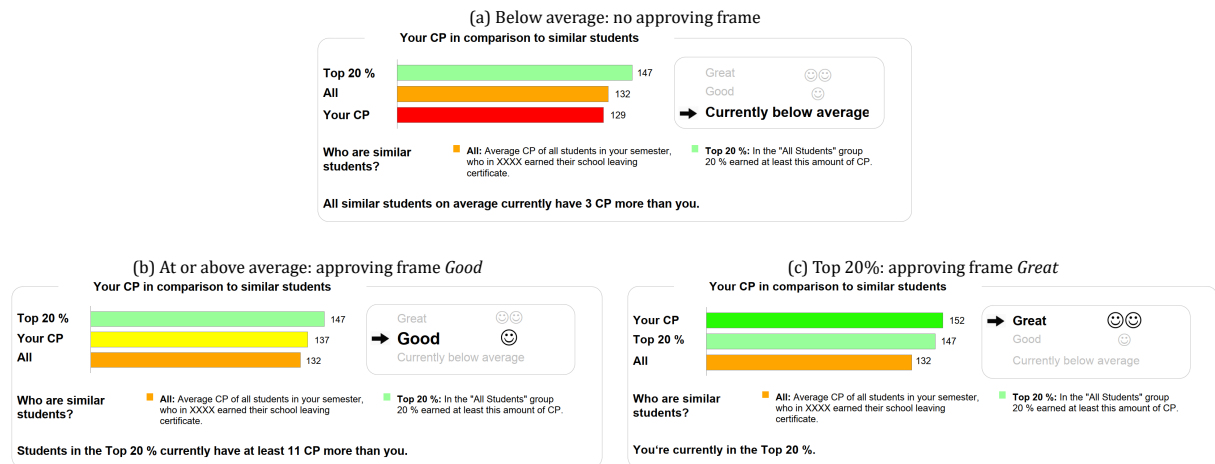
(a) Below average: no approving frame

Your CP in comparison to similar students

Top 20 % 147
All 132
Your CP 129

Great ☺☺
Good ☺
➡ Currently below average

Who are similar students?

All: Average CP of all students in your semester, who in XXXX earned their school leaving certificate.

Top 20 %: In the "All Students" group 20 % earned at least this amount of CP.

All similar students on average currently have 3 CP more than you.

(b) At or above average: approving frame *Good*

Your CP in comparison to similar students

Top 20 % 147
Your CP 137
All 132

Great ☺☺
➡ Good ☺
Currently below average

Who are similar students?

All: Average CP of all students in your semester, who in XXXX earned their school leaving certificate.

Top 20 %: In the "All Students" group 20 % earned at least this amount of CP.

Students in the Top 20 % currently have at least 11 CP more than you.

(c) Top 20%: approving frame *Great*

Your CP in comparison to similar students

Your CP 152
Top 20 % 147
All 132

➡ Great ☺☺
Good ☺
Currently below average

Who are similar students?

All: Average CP of all students in your semester, who in XXXX earned their school leaving certificate.

Top 20 %: In the "All Students" group 20 % earned at least this amount of CP.

You're currently in the Top 20 %.